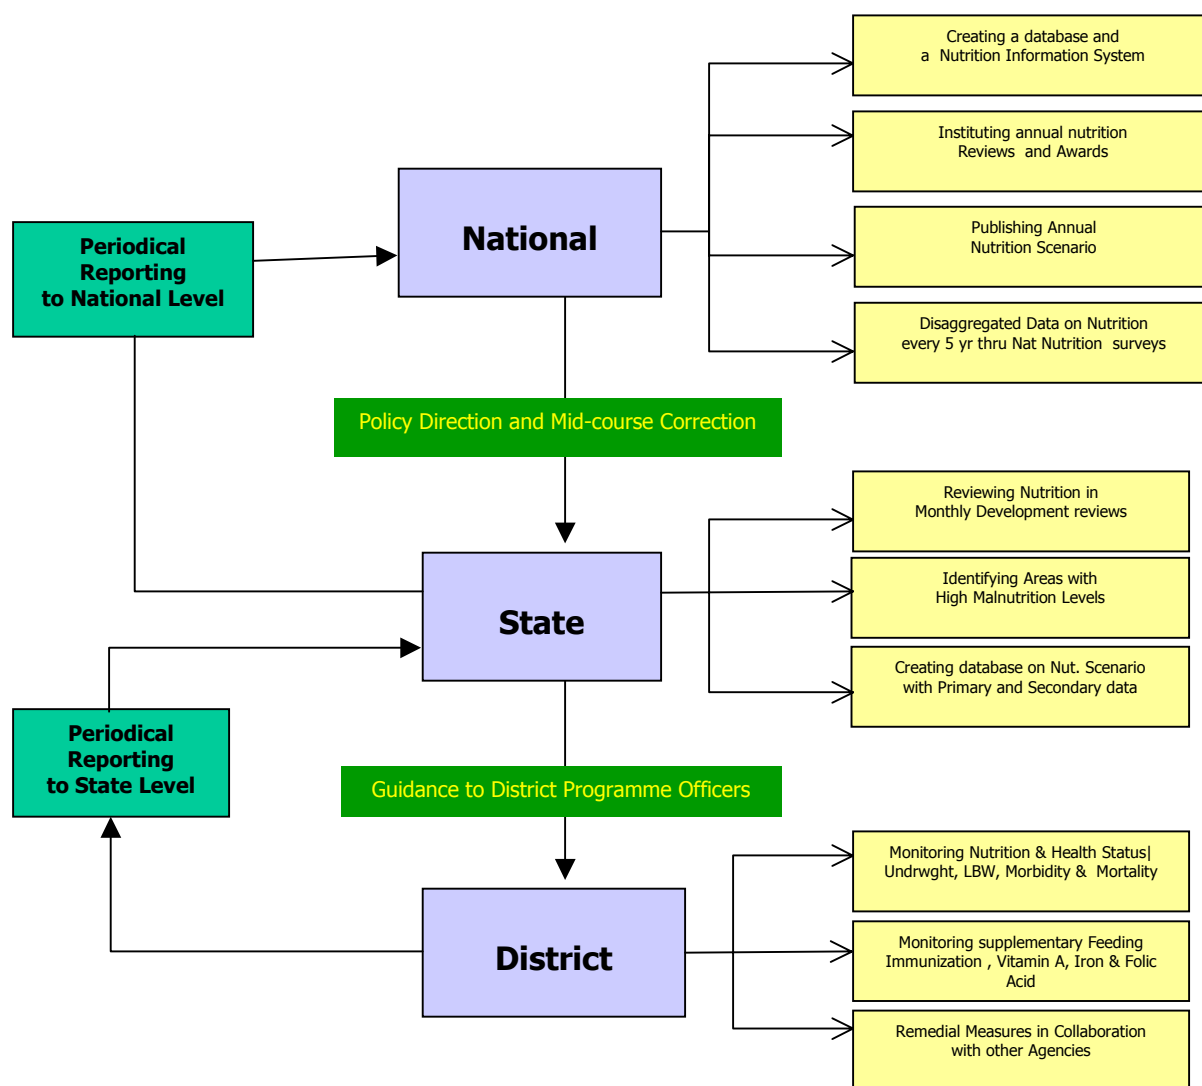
Periodical Reporting to National Level

National

Creating a database and a Nutrition Information System

Instituting annual nutrition Reviews and Awards

Publishing Annual Nutrition Scenario

Disaggregated Data on Nutrition every 5 yr thru Nat Nutrition surveys

Policy Direction and Mid-course Correction

State

Reviewing Nutrition in Monthly Development reviews

Identifying Areas with High Malnutrition Levels

Creating database on Nut. Scenario with Primary and Secondary data

Periodical Reporting to State Level

Guidance to District Programme Officers

District

Monitoring Nutrition & Health Status| Undrwght, LBW, Morbidity & Mortality

Monitoring supplementary Feeding Immunization , Vitamin A, Iron & Folic Acid

Remedial Measures in Collaboration with other Agencies